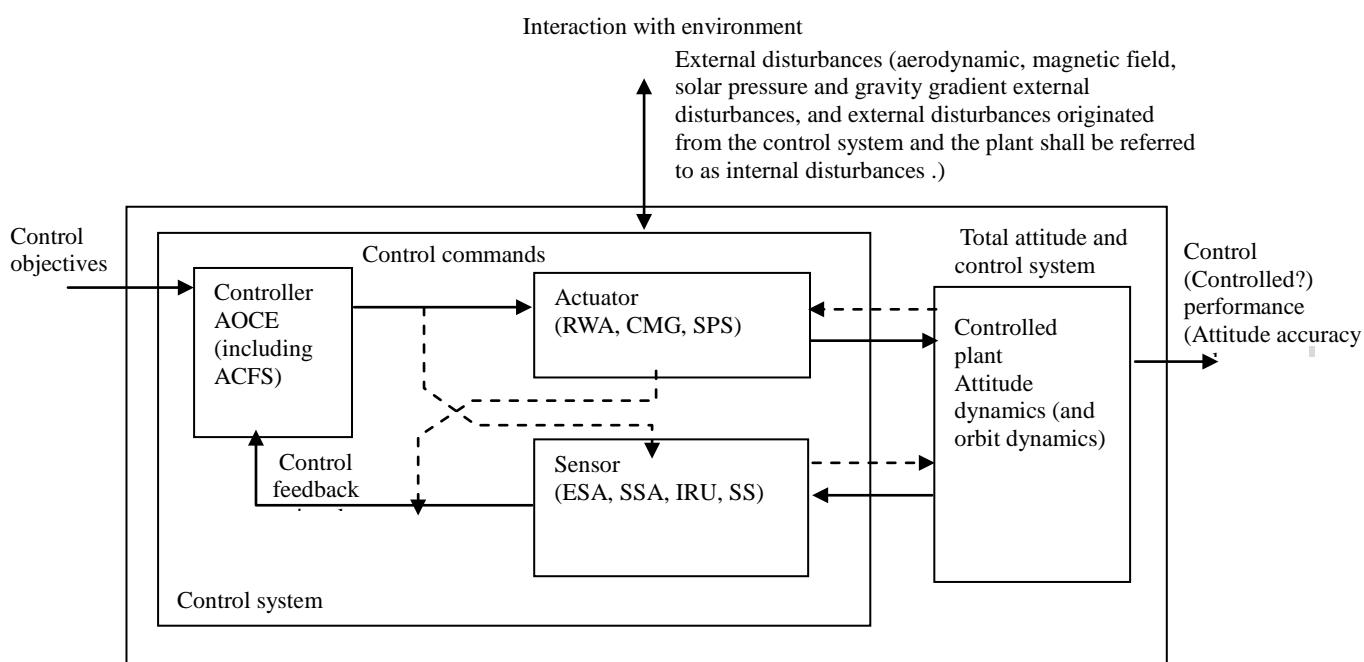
Interaction with environment

External disturbances (aerodynamic, magnetic field, solar pressure and gravity gradient external disturbances, and external disturbances originated from the control system and the plant shall be referred to as internal disturbances .)

Control objectives

Control commands

Total attitude and control system

Control (Controlled?) performance (Attitude accuracy

Controller AOCE (including ACFS)

Actuator (RWA, CMG, SPS)

Controlled plant Attitude dynamics (and orbit dynamics)

Control feedback

Sensor (ESA, SSA, IRU, SS)

Control system